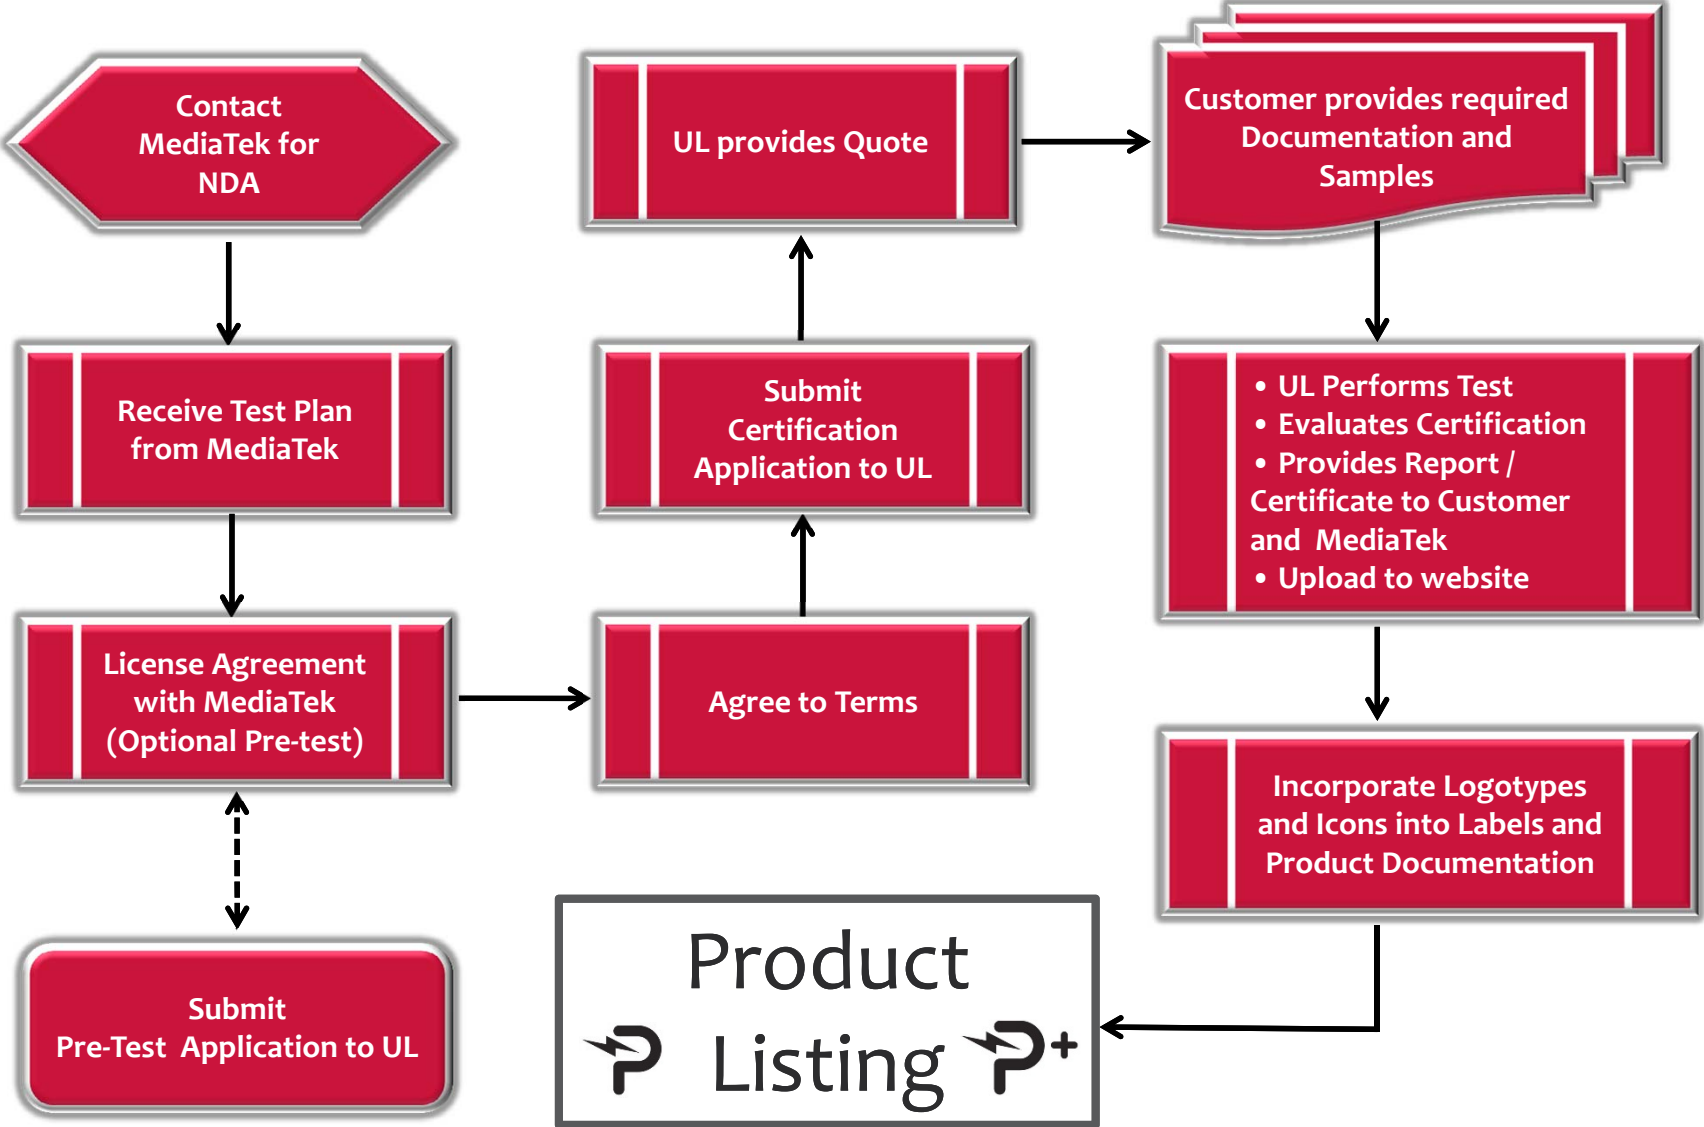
Contact MediaTek for NDA

Receive Test Plan from MediaTek

License Agreement with MediaTek (Optional Pre-test)

Submit Pre-Test Application to UL

UL provides Quote

Submit Certification Application to UL

Agree to Terms

Customer provides required Documentation and Samples

• UL Performs Test
• Evaluates Certification
• Provides Report / Certificate to Customer and MediaTek
• Upload to website

Incorporate Logotypes and Icons into Labels and Product Documentation

Product Listing

P

P+